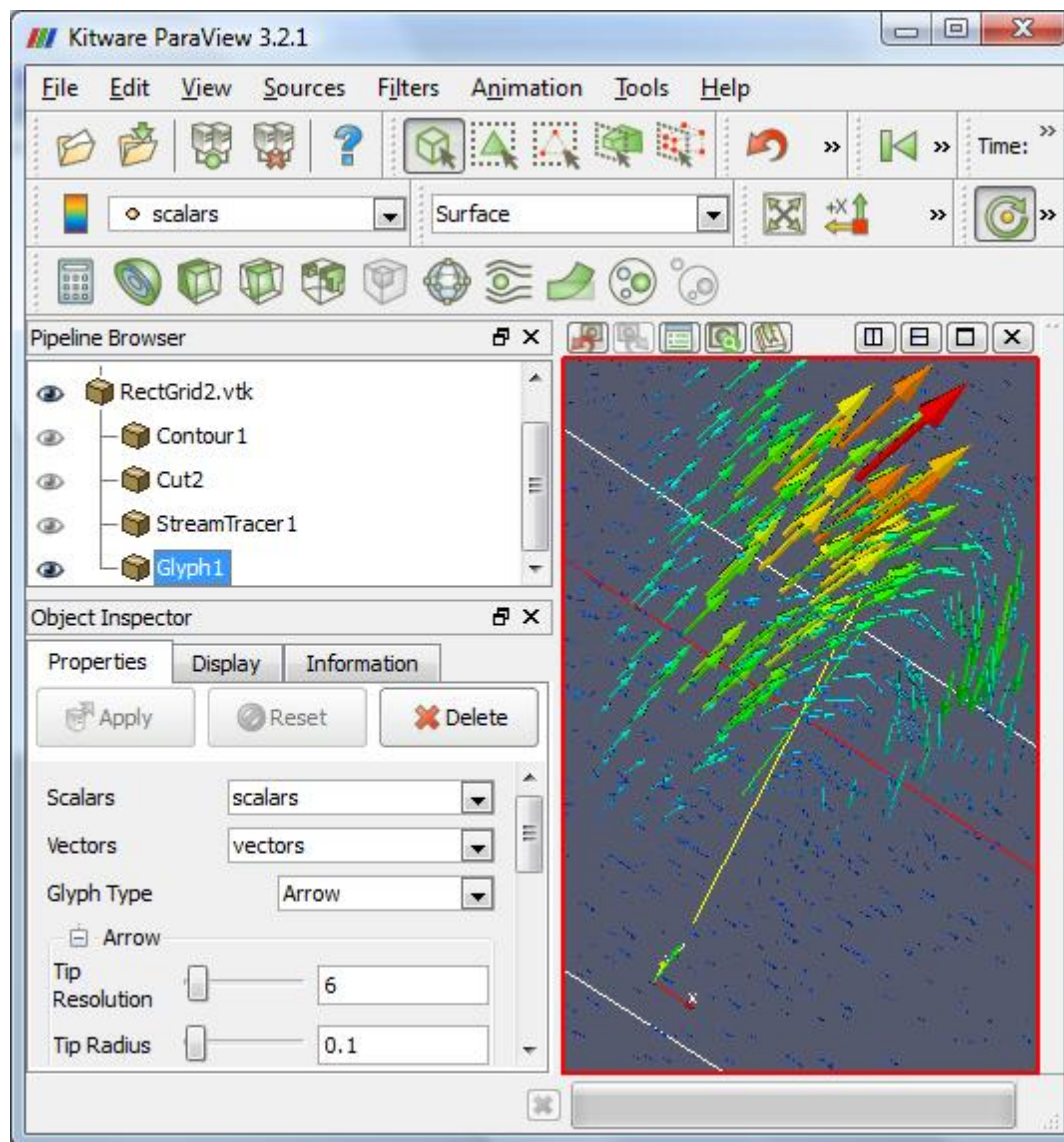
Kitware ParaView 3.2.1

File Edit View Sources Filters Animation Tools Help

Time:

scalars
Surface

Pipeline Browser

RectGrid2.vtk
Contour1
Cut2
StreamTracer1
Glyph1

Object Inspector

Properties Display Information

Apply Reset Delete

Scalars scalars
Vectors vectors
Glyph Type Arrow
Arrow
Tip Resolution 6
Tip Radius 0.1